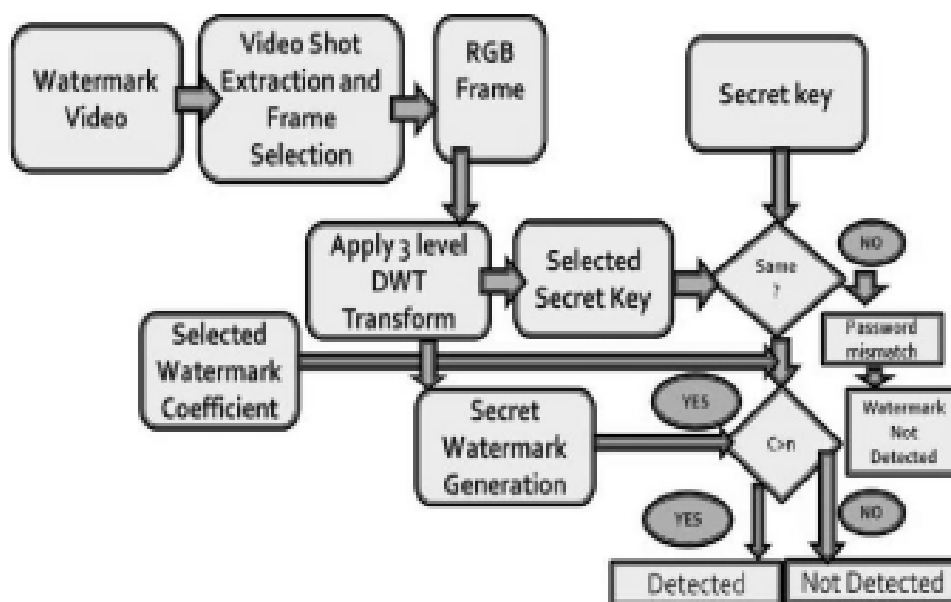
Watermark Video

Video Shot Extraction and Frame Selection

RGB Frame

Secret key

Apply 3 level DWT Transform

Selected Secret Key

Same ?

NO

Password mismatch

Selected Watermark Coefficient

YES

Secret Watermark Generation

C>n

Watermark Not Detected

YES

NO

Detected

Not Detected